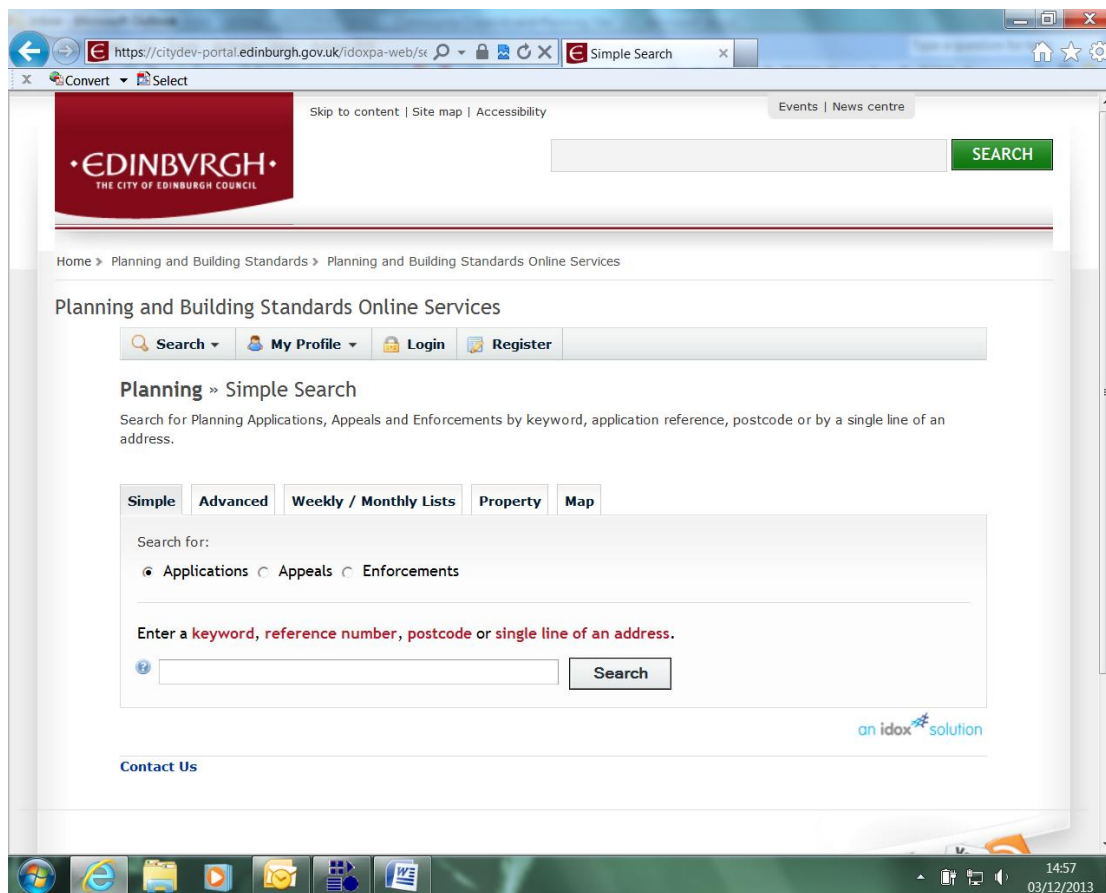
https://citydev-portal.edinburgh.gov.uk/idoxpa-web/se

Simple Search

Convert Select

Skip to content | Site map | Accessibility

Events | News centre

SEARCH

·EDINBVRGH·
THE CITY OF EDINBURGH COUNCIL

Home > Planning and Building Standards > Planning and Building Standards Online Services

Planning and Building Standards Online Services

Search My Profile Login Register

Planning » Simple Search

Search for Planning Applications, Appeals and Enforcements by keyword, application reference, postcode or by a single line of an address.

Simple | Advanced | Weekly / Monthly Lists | Property | Map

Search for:

Applications Appeals Enforcements

Enter a keyword, reference number, postcode or single line of an address.

Search

an idox solution

Contact Us

14:57
03/12/2013